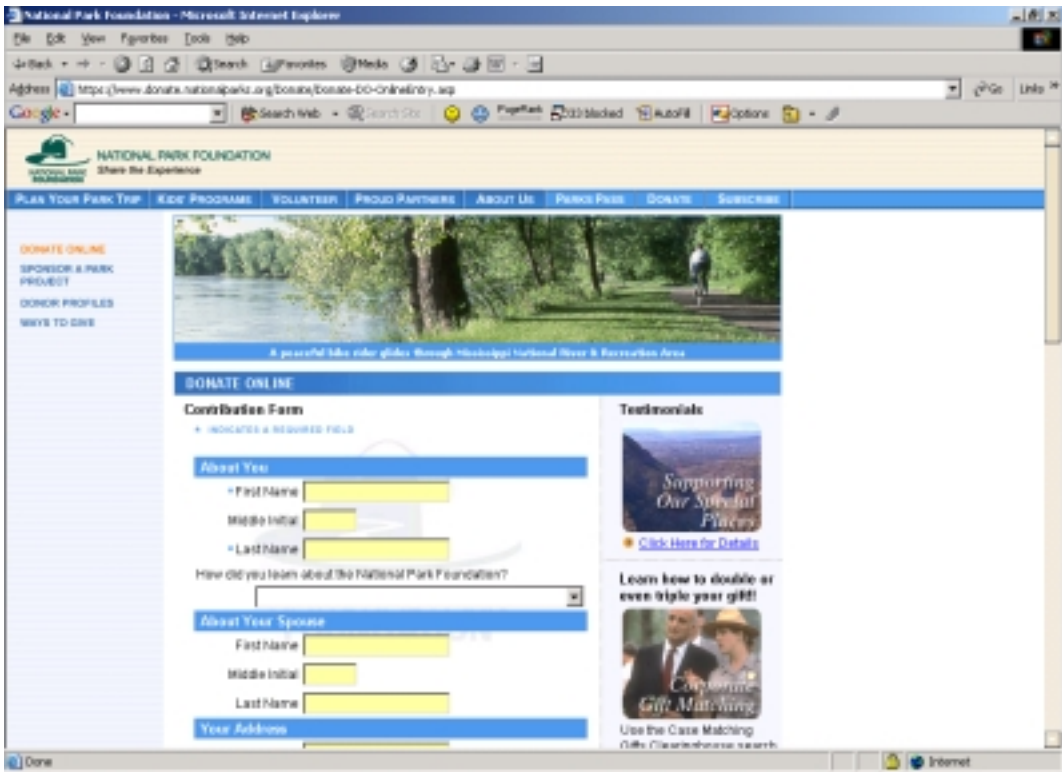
National Park Foundation - Microsoft Internet Explorer

File Edit View Favorites Tools Help

Back Search Favorites Media

Address https://www.donate.nationalparks.org/donate/Donate-DO-OnlineEntry.asp Go Links

Google Search Web Search Site PageRank 233 blocked AutoFill Options

NATIONAL PARK FOUNDATION
Share the Experience

PLAN YOUR PARK TRIP | KIDS' PROGRAMS | VOLUNTEER | PROUD PARTNERS | ABOUT US | PARKS PASS | DONATE | SUBSCRIBE

DONATE ONLINE
SPONSOR A PARK PROJECT
DONOR PROFILES
WAYS TO GIVE

A peaceful bike rider glides through Mississippi National River & Recreation Area

DONATE ONLINE

Contribution Form
* INDICATES A REQUIRED FIELD

About You
*First Name
Middle Initial
*Last Name
How did you learn about the National Park Foundation?

About Your Spouse
First Name
Middle Initial
Last Name

Your Address

Testimonials
Supporting Our Special Places
Click Here for Details

Learn how to double or even triple your gift!
Corporate Gift Matching
Use the Case Matching Gifts Clearinghouse search

Done Internet